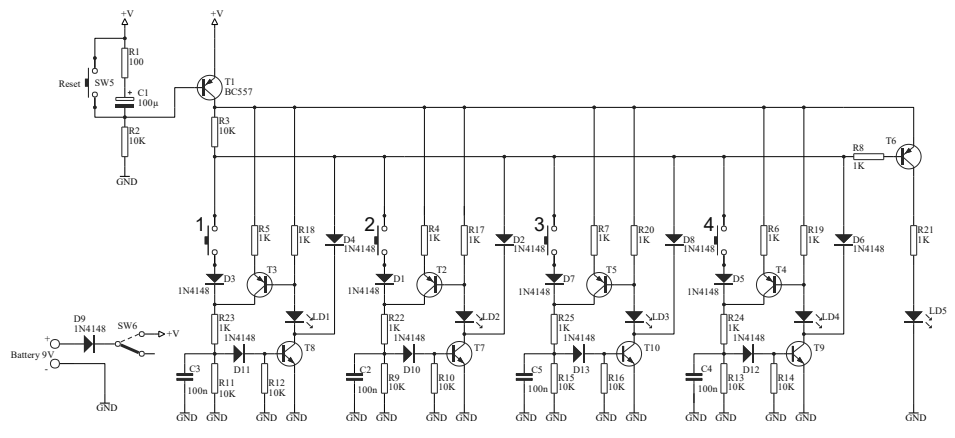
+V
+V
R1
100
Reset
SW5
C1
100µ
T1
BC557
R2
10K
GND
R3
10K
T6
R8
1K
1
R5
1K
R18
1K
D4
1N4148
2
R4
1K
R17
1K
D2
1N4148
3
R7
1K
R20
1K
D8
1N4148
4
R6
1K
R19
1K
D6
1N4148
R21
1K
D3
1N4148
T3
LD1
D1
1N4148
T2
LD2
D7
1N4148
T5
LD3
D5
1N4148
T4
LD4
LD5
R23
1K
1N4148
D11
T8
R22
1K
1N4148
D10
T7
R25
1K
1N4148
D13
T10
R24
1K
1N4148
D12
T9
D9
1N4148
SW6
+V
+
Battery 9V
-
GND
C3
100n
R11
10K
R12
10K
GND
GND
GND
C2
100n
R9
10K
R10
10K
GND
GND
GND
C5
100n
R15
10K
R16
10K
GND
GND
GND
C4
100n
R13
10K
R14
10K
GND
GND
GND
GND